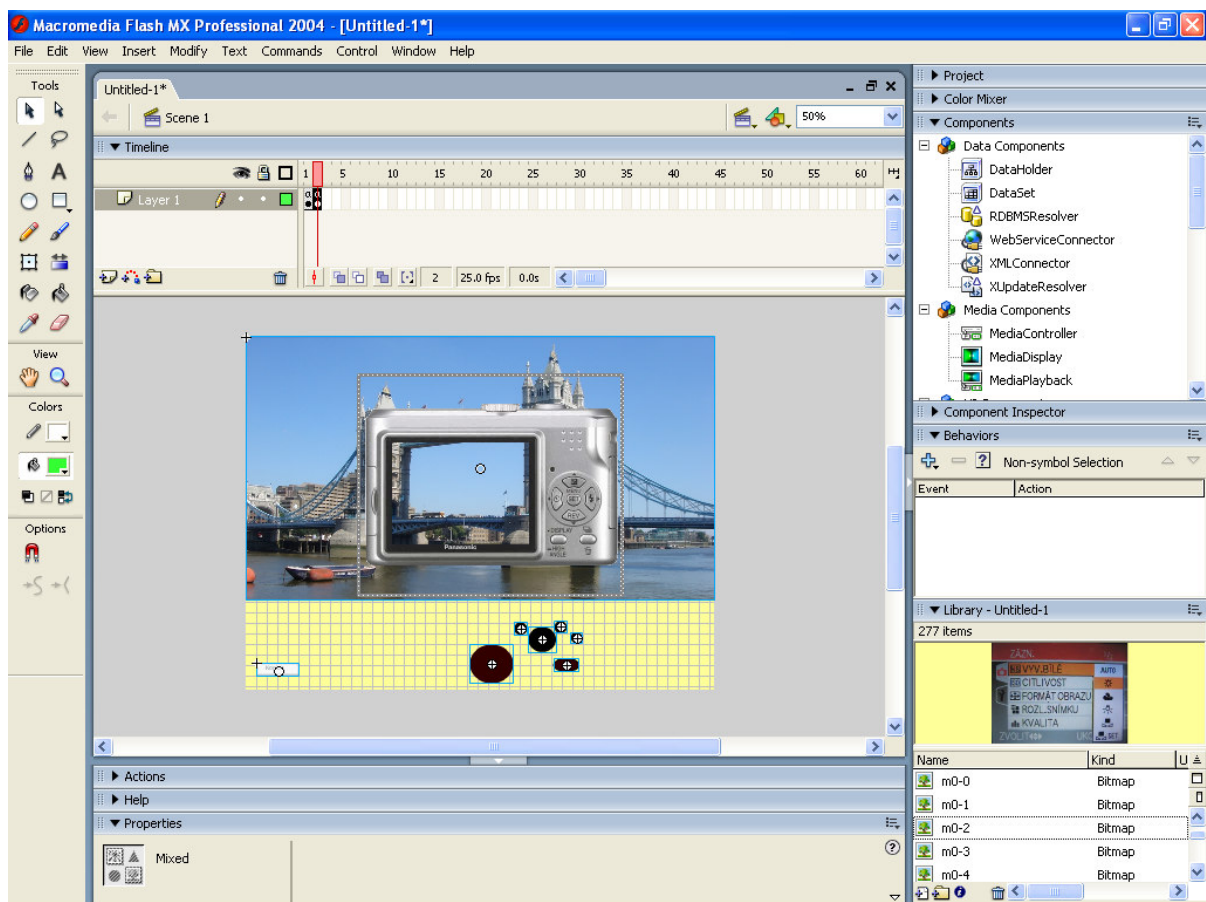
Macromedia Flash MX Professional 2004 - [Untitled-1*]

File Edit View Insert Modify Text Commands Control Window Help

Tools

View

Colors

Options

Untitled-1*

Scene 1

50%

Timeline

Layer 1

1 5 10 15 20 25 30 35 40 45 50 55 60

2 25.0 fps 0.0s

Actions

Help

Properties

Mixed

Project

Color Mixer

Components

Data Components

DataHolder

DataSet

RDBMSResolver

WebServiceConnector

XMLConnector

XUpdateResolver

Media Components

MediaController

MediaDisplay

MediaPlayback

Component Inspector

Behaviors

Non-symbol Selection

| Event | Action |
|---|---|

Library - Untitled-1

277 items

ZÁZN.
VYV. BÍLÉ
CITLIVOST
FORMÁT OBRAZU
ROZL. SNÍMKU
KVALITA
ZVOLIT
AUTO
SET

| Name | Kind |
|---|---|
| m0-0 | Bitmap |
| m0-1 | Bitmap |
| m0-2 | Bitmap |
| m0-3 | Bitmap |
| m0-4 | Bitmap |